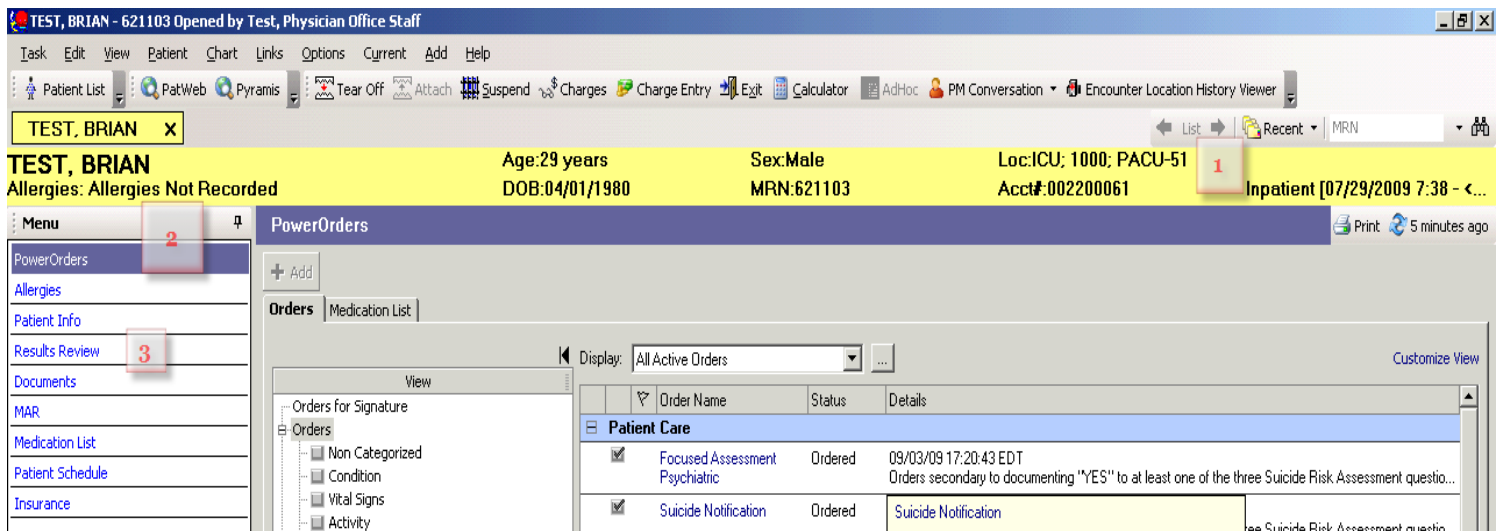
TEST, BRIAN - 621103 Opened by Test, Physician Office Staff

Task Edit View Patient Chart Links Options Current Add Help

Patient List PatWeb Pyramis Tear Off Attach Suspend Charges Charge Entry Exit Calculator AdHoc PM Conversation Encounter Location History Viewer

TEST, BRIAN X

List Recent MRN

TEST, BRIAN
Allergies: Allergies Not Recorded

Age:29 years
DOB:04/01/1980

Sex:Male
MRN:621103

Loc:ICU; 1000; PACU-51
Acct#:002200061

1

Inpatient [07/29/2009 7:38 - <

Menu

2

PowerOrders

Print 5 minutes ago

PowerOrders
Allergies
Patient Info
Results Review
Documents
MAR
Medication List
Patient Schedule
Insurance

3

Add

Orders Medication List

Display: All Active Orders

Customize View

View

Orders for Signature
Orders
Non Categorized
Condition
Vital Signs
Activity

| | | Order Name | Status | Details |
|---|---|---|---|---|
| Patient Care | | | | |
| ☑ | | Focused Assessment Psychiatric | Ordered | 09/03/09 17:20:43 EDT Orders secondary to documenting "YES" to at least one of the three Suicide Risk Assessment questio... |
| ☑ | | Suicide Notification | Ordered | Suicide Notification ree Suicide Risk Assessment questio |